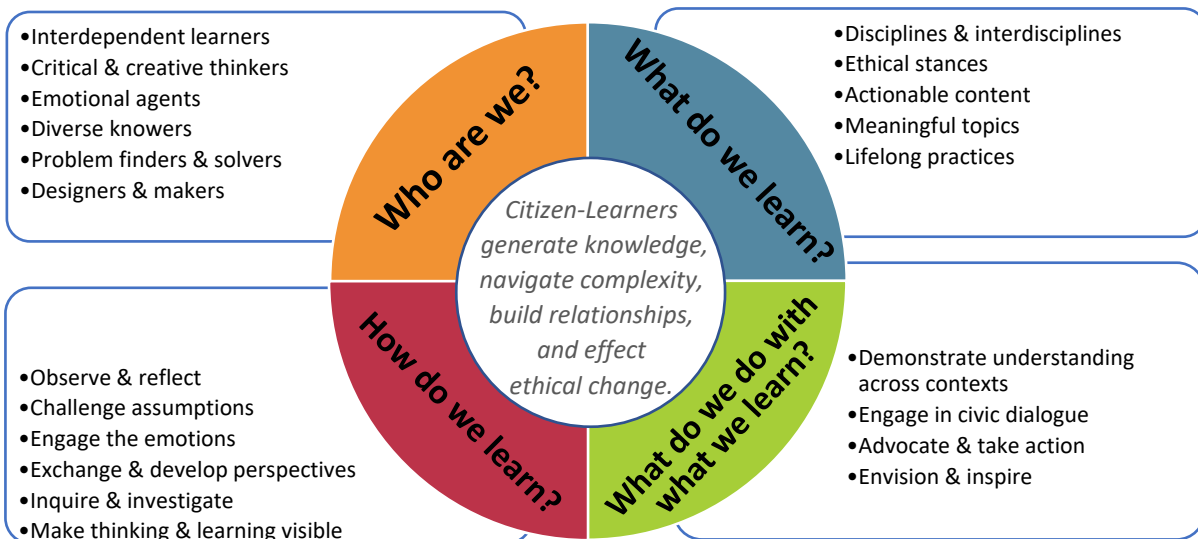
•Interdependent learners
•Critical & creative thinkers
•Emotional agents
•Diverse knowers
•Problem finders & solvers
•Designers & makers

Who are we?

What do we learn?

•Disciplines & interdisciplines
•Ethical stances
•Actionable content
•Meaningful topics
•Lifelong practices

Citizen-Learners generate knowledge, navigate complexity, build relationships, and effect ethical change.

How do we learn?

What do we do with what we learn?

•Observe & reflect
•Challenge assumptions
•Engage the emotions
•Exchange & develop perspectives
•Inquire & investigate
•Make thinking & learning visible

•Demonstrate understanding across contexts
•Engage in civic dialogue
•Advocate & take action
•Envision & inspire